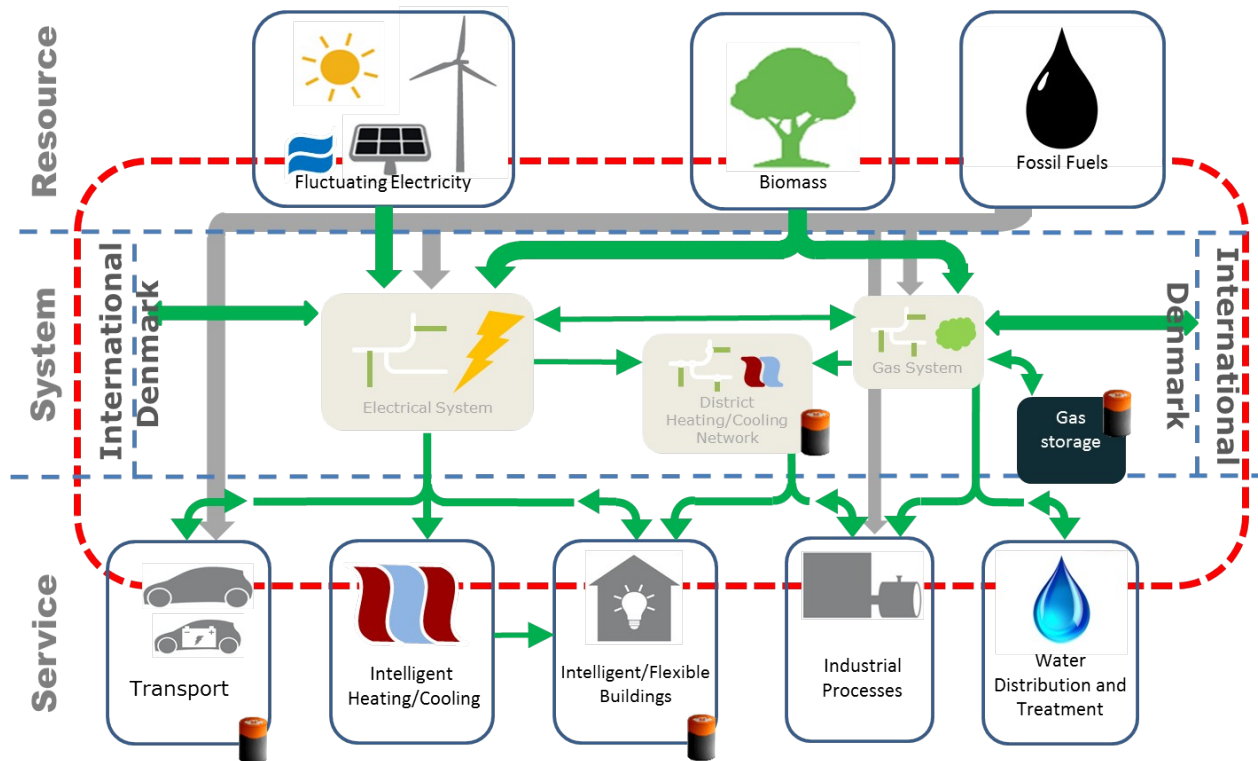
Resource

System

Service

Fluctuating Electricity

Biomass

Fossil Fuels

International

Denmark

Electrical System

District Heating/Cooling Network

Gas System

Gas storage

Denmark

International

Transport

Intelligent Heating/Cooling

Intelligent/Flexible Buildings

Industrial Processes

Water Distribution and Treatment